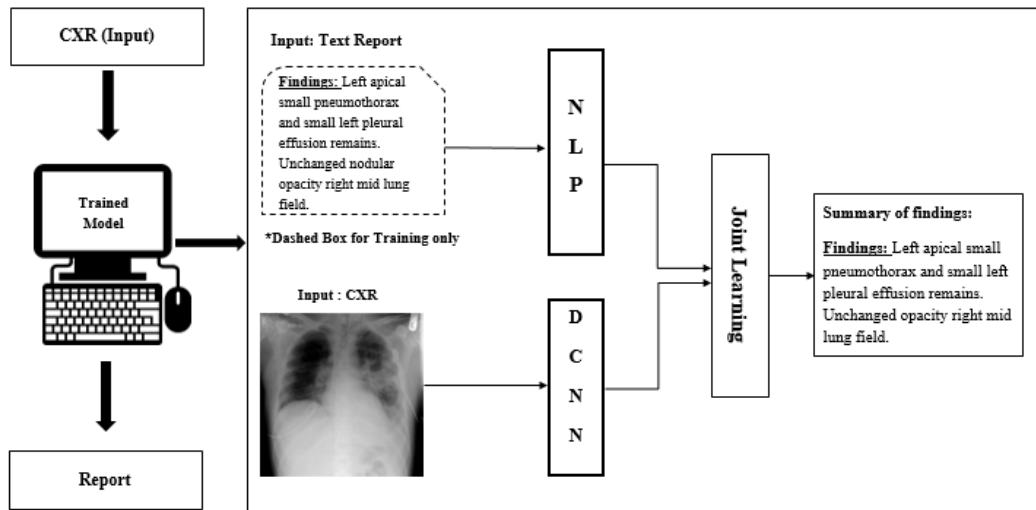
CXR (Input)

Trained Model

Report

Input: Text Report

Findings: Left apical small pneumothorax and small left pleural effusion remains. Unchanged nodular opacity right mid lung field.

*Dashed Box for Training only

Input : CXR

N
L
P

D
C
N
N

Joint Learning

Summary of findings:

Findings: Left apical small pneumothorax and small left pleural effusion remains. Unchanged opacity right mid lung field.